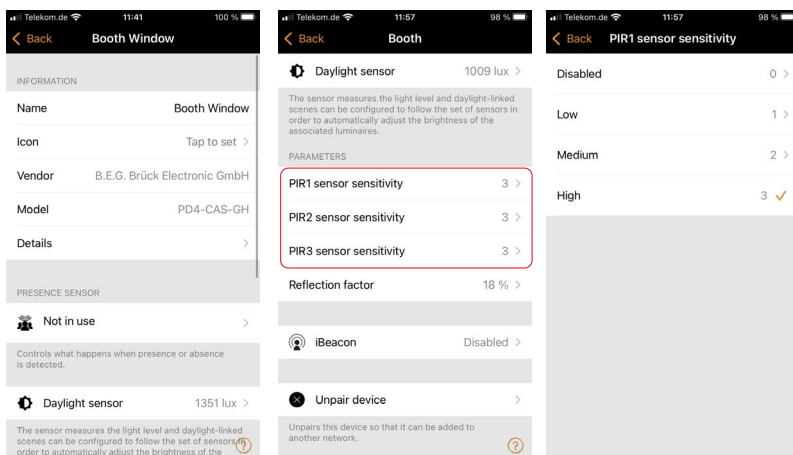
Telekom.de 11:41 100 %
Back Booth Window

INFORMATION
Name Booth Window
Icon Tap to set >
Vendor B.E.G. Brück Electronic GmbH
Model PD4-CAS-GH
Details >

PRESENCE SENSOR
Not in use >
Controls what happens when presence or absence is detected.

Daylight sensor 1351 lux >
The sensor measures the light level and daylight-linked scenes can be configured to follow the set of sensors in order to automatically adjust the brightness of the
?

Telekom.de 11:57 98 %
Back Booth

Daylight sensor 1009 lux >
The sensor measures the light level and daylight-linked scenes can be configured to follow the set of sensors in order to automatically adjust the brightness of the associated luminaires.

PARAMETERS
PIR1 sensor sensitivity 3 >
PIR2 sensor sensitivity 3 >
PIR3 sensor sensitivity 3 >
Reflection factor 18 % >

iBeacon Disabled >

Unpair device >
Unpairs this device so that it can be added to another network.
?

Telekom.de 11:57 98 %
Back PIR1 sensor sensitivity

Disabled 0 >
Low 1 >
Medium 2 >
High 3 ✓